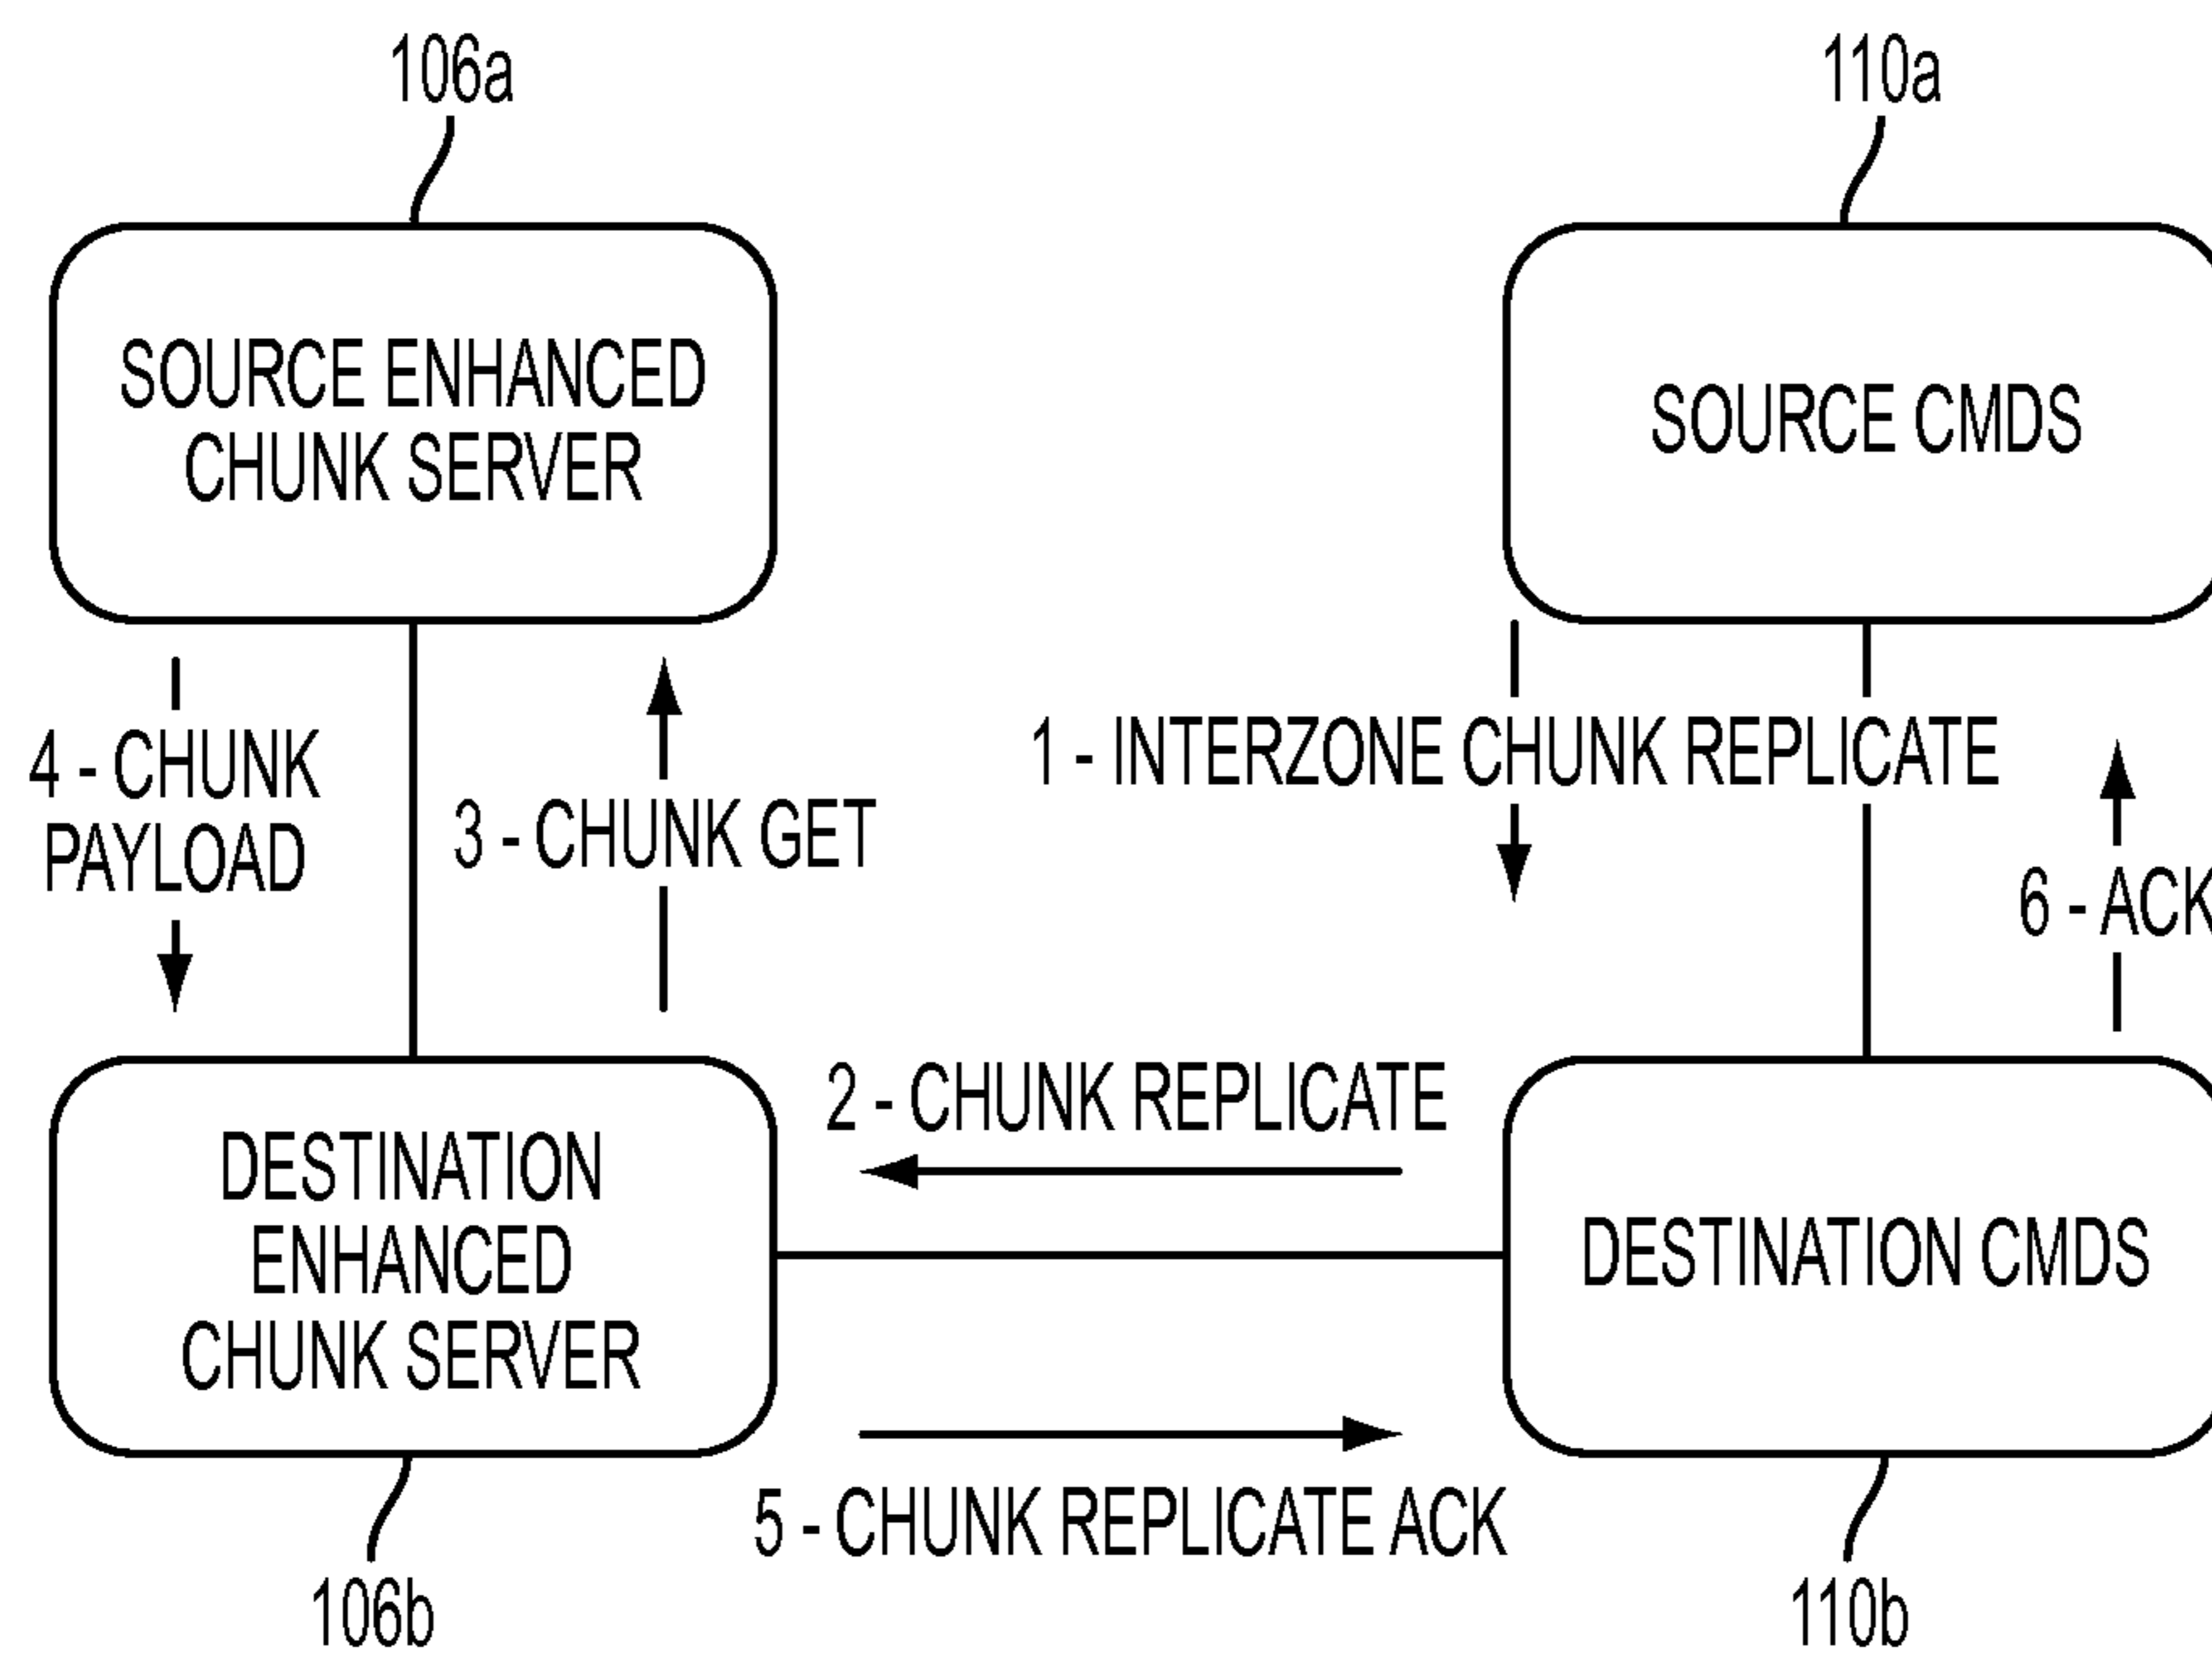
106a

110a

SOURCE ENHANCED CHUNK SERVER

SOURCE CMDS

4 - CHUNK PAYLOAD

3 - CHUNK GET

1 - INTERZONE CHUNK REPLICATE

6 - ACK

2 - CHUNK REPLICATE

DESTINATION ENHANCED CHUNK SERVER

DESTINATION CMDS

5 - CHUNK REPLICATE ACK

106b

110b